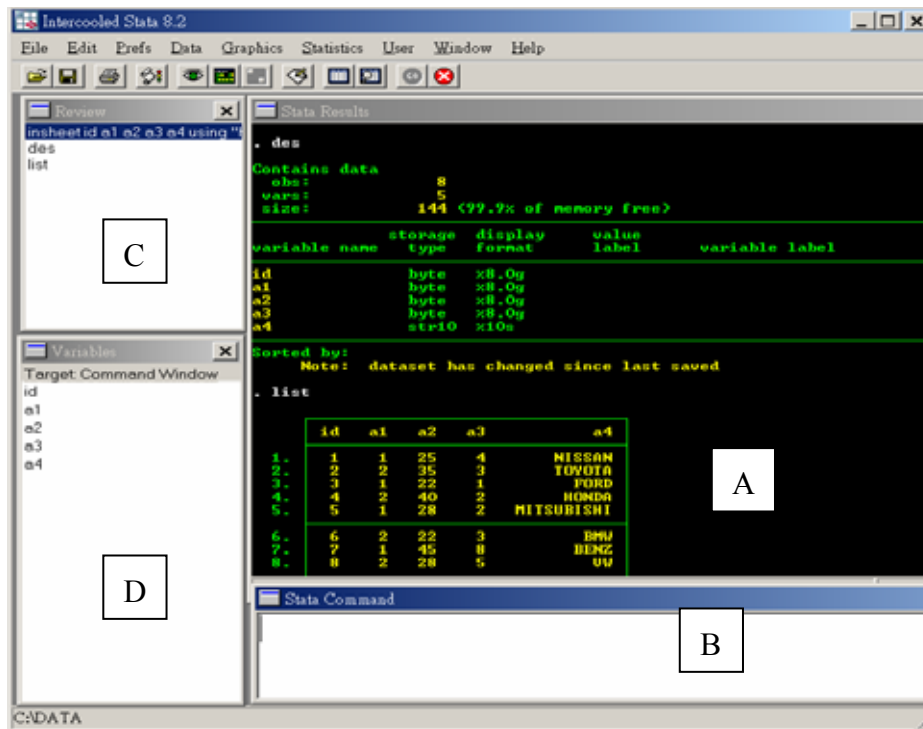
Intercooled Stata 8.2

File Edit Prefs Data Graphics Statistics User Window Help

Review
insheet id a1 a2 a3 a4 using "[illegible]
des
list

C

Variables
Target Command Window
id
a1
a2
a3
a4

D

Stata Results

. des

Contains data
obs: 8
vars: 5
size: 144 (99.9% of memory free)

| variable name | storage type | display format | value label | variable label |
|---|---|---|---|---|
| id | byte | %8.0g | | |
| a1 | byte | %8.0g | | |
| a2 | byte | %8.0g | | |
| a3 | byte | %8.0g | | |
| a4 | str10 | %10s | | |

Sorted by:
Note: dataset has changed since last saved

. list

| | id | a1 | a2 | a3 | a4 |
|---|---|---|---|---|---|
| 1. | 1 | 1 | 25 | 4 | NISSAN |
| 2. | 2 | 2 | 35 | 3 | TOYOTA |
| 3. | 3 | 1 | 22 | 1 | FORD |
| 4. | 4 | 2 | 40 | 2 | HONDA |
| 5. | 5 | 1 | 28 | 2 | MITSUBISHI |
| 6. | 6 | 2 | 22 | 3 | BMW |
| 7. | 7 | 1 | 45 | 8 | BENZ |
| 8. | 8 | 2 | 28 | 5 | VW |

A

Stata Command

B

C:\DATA